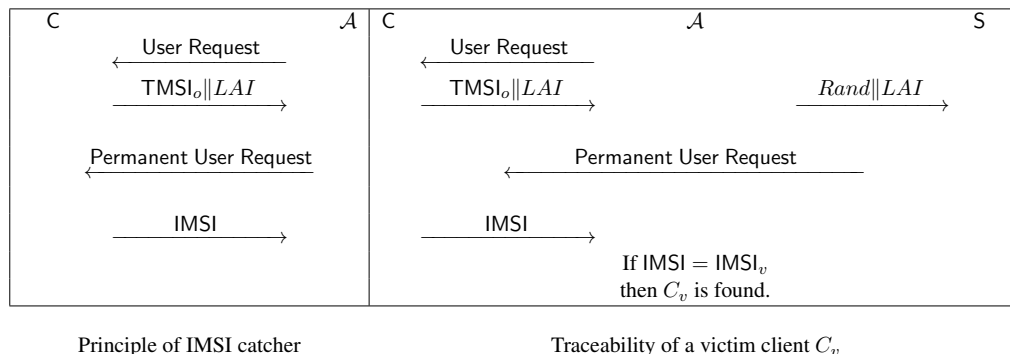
| C | $\mathcal{A}$ | C | $\mathcal{A}$ | S |
|---|---|---|---|---|
| User Request | | User Request | | |
| $\mathsf{TMSI}_o \| LAI$ | | $\mathsf{TMSI}_o \| LAI$ | | $Rand \| LAI$ |
| Permanent User Request | | | Permanent User Request | |
| IMSI | | IMSI | | |
| | | | If $\mathsf{IMSI} = \mathsf{IMSI}_v$ then $C_v$ is found. | |

Principle of IMSI catcher

Traceability of a victim client $C_v$